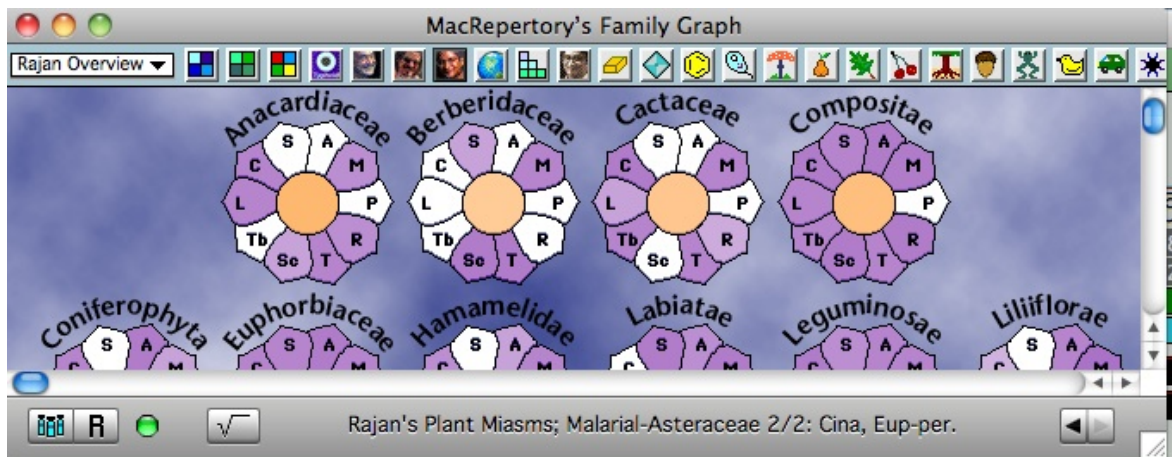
MacRepertory's Family Graph

Rajan Overview

Anacardiaceae
S A M P R T Sc Tb L C

Berberidaceae
S A M P R T Sc Tb L C

Cactaceae
S A M P R T Sc Tb L C

Compositae
S A M P R T Sc Tb L C

Coniferophyta
S A M

Euphorbiaceae
S A

Hamamelidae
S A

Labiatae
S A M C

Leguminosae
S A M

Liliiflorae
S A M

R

$\sqrt{\ }$

Rajan's Plant Miasms; Malarial-Asteraceae 2/2: Cina, Eup-per.